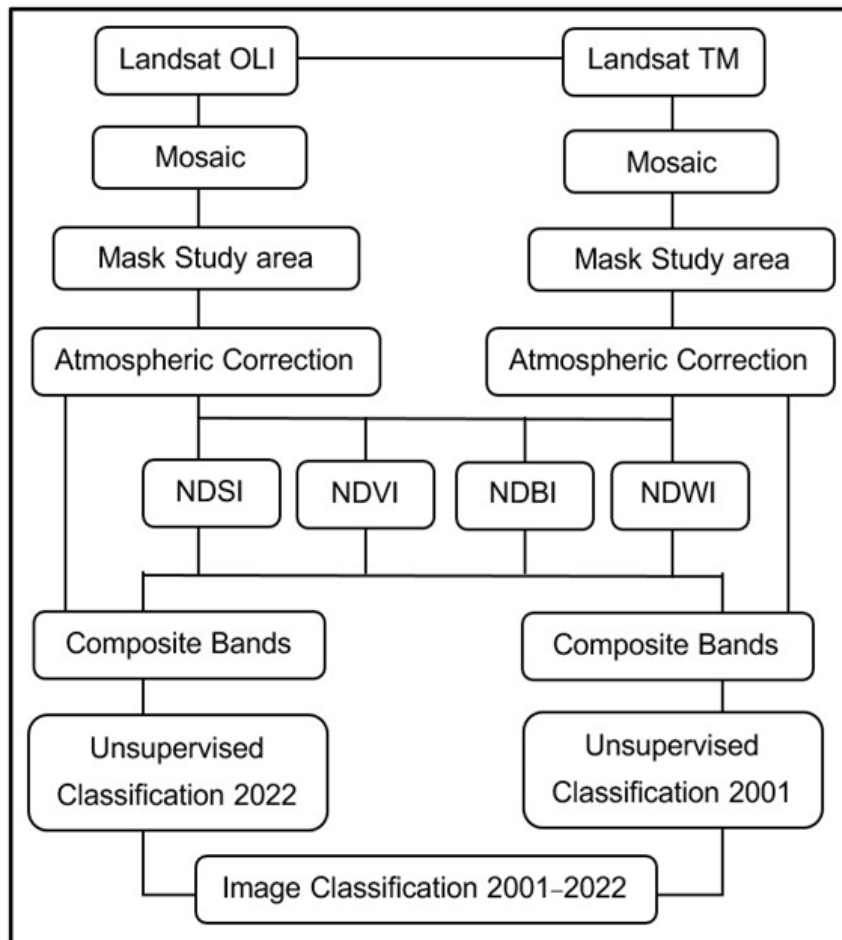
Landsat OLI
Landsat TM
Mosaic
Mosaic
Mask Study area
Mask Study area
Atmospheric Correction
Atmospheric Correction
NDSI
NDVI
NDBI
NDWI
Composite Bands
Composite Bands
Unsupervised Classification 2022
Unsupervised Classification 2001
Image Classification 2001–2022